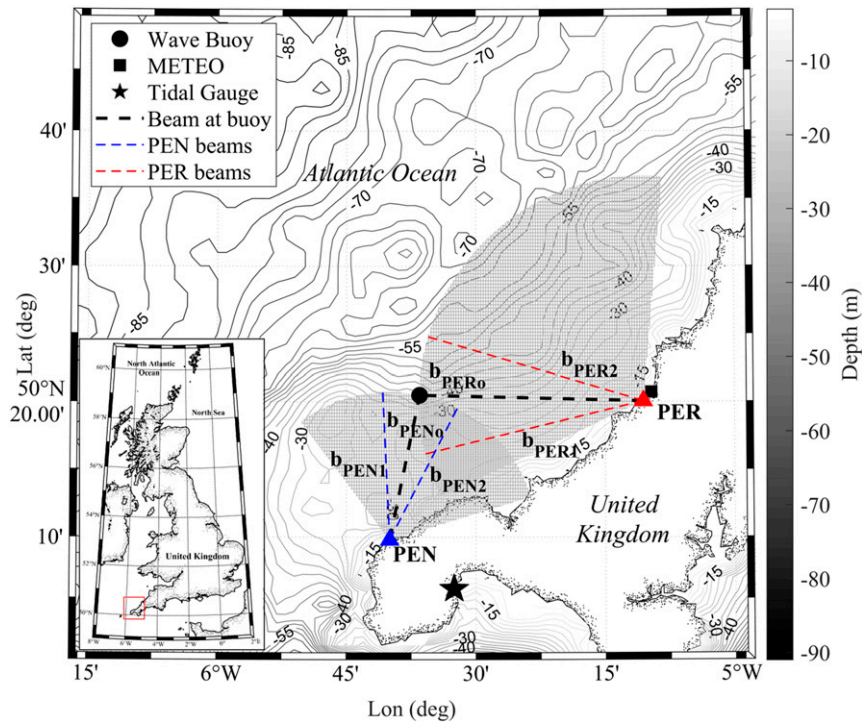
Wave Buoy
METEO
Tidal Gauge
Beam at buoy
PEN beams
PER beams

Atlantic Ocean

-85
-85
-70
-55
-70
-40
-30
-70
-55
-15
-70
-85
-40
-30
-55
-15
-30
-40
-30
-15
-15
-30
-15
3040
-15
-55
-30
-40

$b_{PERo}$
$b_{PER2}$
$b_{PENo}$
$b_{PEN1}$
$b_{PEN2}$
$b_{PER1}$

PER
PEN

United Kingdom

North Atlantic Ocean
North Sea
United Kingdom

40'
30'
50°N 20.00'
10'

Lat (deg)

15'
6°W
45'
30'
15'
5°W

Lon (deg)

-10
-20
-30
-40
-50
-60
-70
-80
-90

Depth (m)